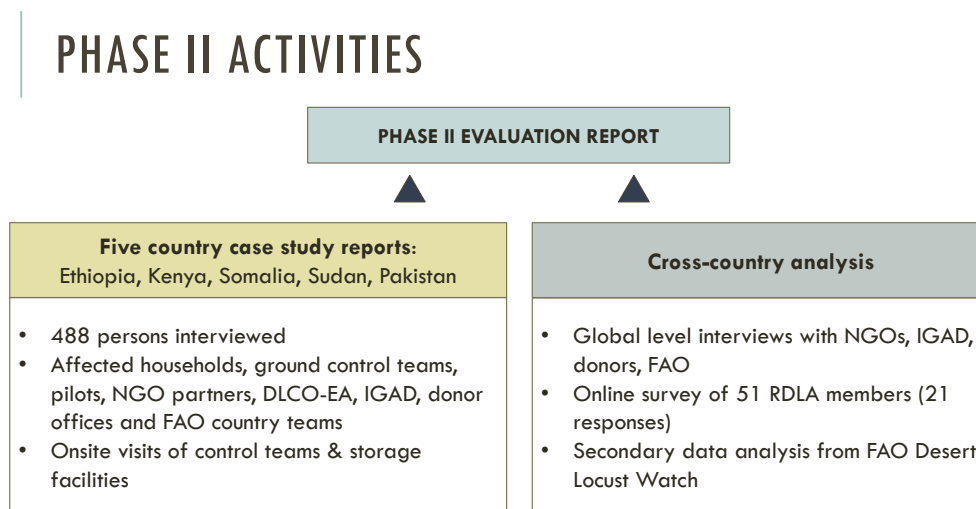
PHASE II ACTIVITIES

PHASE II EVALUATION REPORT

**Five country case study reports:**
Ethiopia, Kenya, Somalia, Sudan, Pakistan

- 488 persons interviewed
- Affected households, ground control teams, pilots, NGO partners, DLCO-EA, IGAD, donor offices and FAO country teams
- Onsite visits of control teams & storage facilities

**Cross-country analysis**

- Global level interviews with NGOs, IGAD, donors, FAO
- Online survey of 51 RDLA members (21 responses)
- Secondary data analysis from FAO Desert Locust Watch